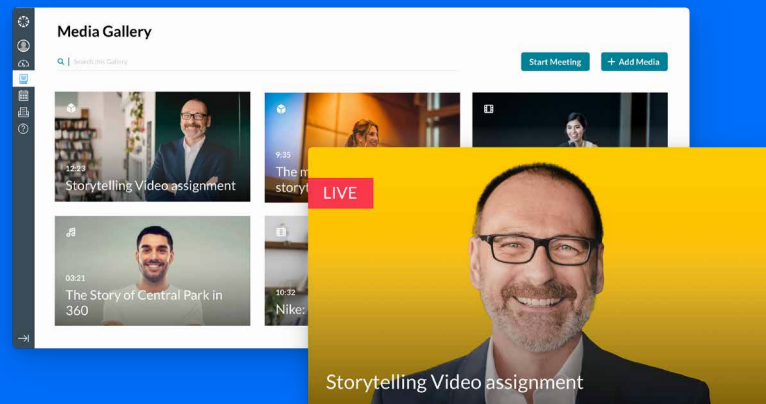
Media Gallery

Search this Gallery

Start Meeting

+ Add Media

12:23
Storytelling Video assignment

9:35
The m
story

03:21
The Story of Central Park in 360

10:32
Nike:

LIVE

Storytelling Video assignment